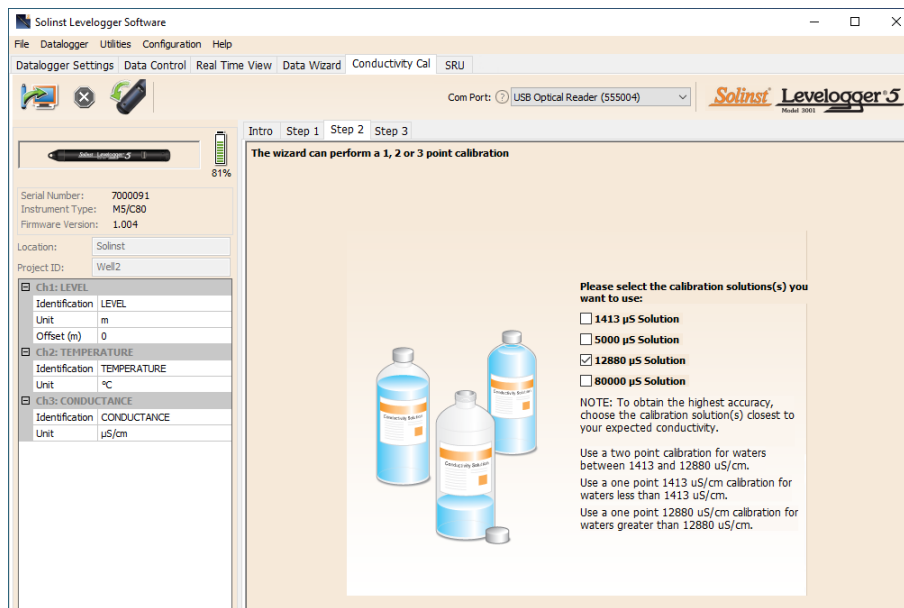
Solinst Levelogger Software

File Datalogger Utilities Configuration Help

Datalogger Settings Data Control Real Time View Data Wizard Conductivity Cal SRU

Com Port: ? USB Optical Reader (555004)

Solinst Levelogger 5 Model 3001

Solinst Levelogger 5

81%

Serial Number: 7000091
Instrument Type: M5/C80
Firmware Version: 1.004

Location: Solinst
Project ID: Well2

| Ch1: LEVEL | |
|---|---|
| Identification | LEVEL |
| Unit | m |
| Offset (m) | 0 |
| Ch2: TEMPERATURE | |
| Identification | TEMPERATURE |
| Unit | °C |
| Ch3: CONDUCTANCE | |
| Identification | CONDUCTANCE |
| Unit | µS/cm |

Intro Step 1 Step 2 Step 3

The wizard can perform a 1, 2 or 3 point calibration

Conductivity Solution
Conductivity Solution
Conductivity Solution

Please select the calibration solutions(s) you want to use:

1413 µS Solution
5000 µS Solution
12880 µS Solution
80000 µS Solution

NOTE: To obtain the highest accuracy, choose the calibration solution(s) closest to your expected conductivity.

Use a two point calibration for waters between 1413 and 12880 uS/cm.

Use a one point 1413 uS/cm calibration for waters less than 1413 uS/cm.

Use a one point 12880 uS/cm calibration for waters greater than 12880 uS/cm.